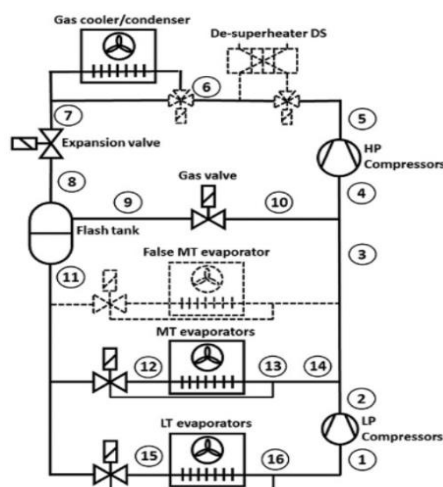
Gas cooler/condenser

De-superheater DS

6

7

5

Expansion valve

HP Compressors

8

Gas valve

9

10

4

Flash tank

False MT evaporator

3

11

MT evaporators

12

13

14

2

LP Compressors

LT evaporators

15

16

1